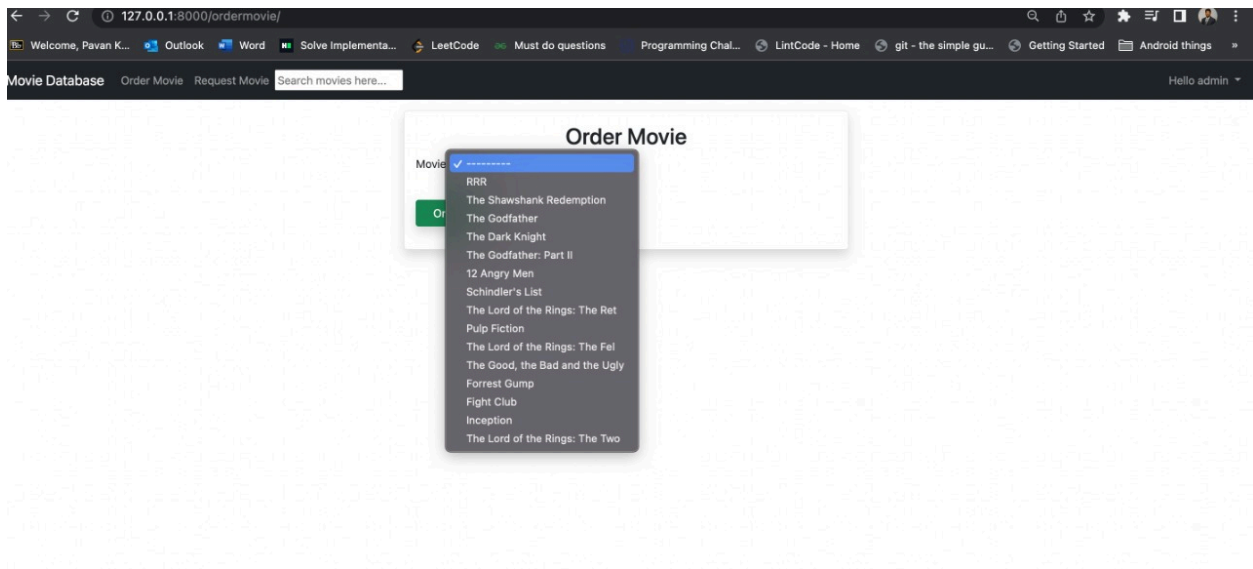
127.0.0.1:8000/ordermovie/

Welcome, Pavan K... Outlook Word Solve Implementa... LeetCode Must do questions Programming Chal... LintCode - Home git - the simple gu... Getting Started Android things »

Movie Database Order Movie Request Movie Search movies here... Hello admin

Order Movie

Movie ---------
RRR
The Shawshank Redemption
The Godfather
The Dark Knight
The Godfather: Part II
12 Angry Men
Schindler's List
The Lord of the Rings: The Ret
Pulp Fiction
The Lord of the Rings: The Fel
The Good, the Bad and the Ugly
Forrest Gump
Fight Club
Inception
The Lord of the Rings: The Two

Or